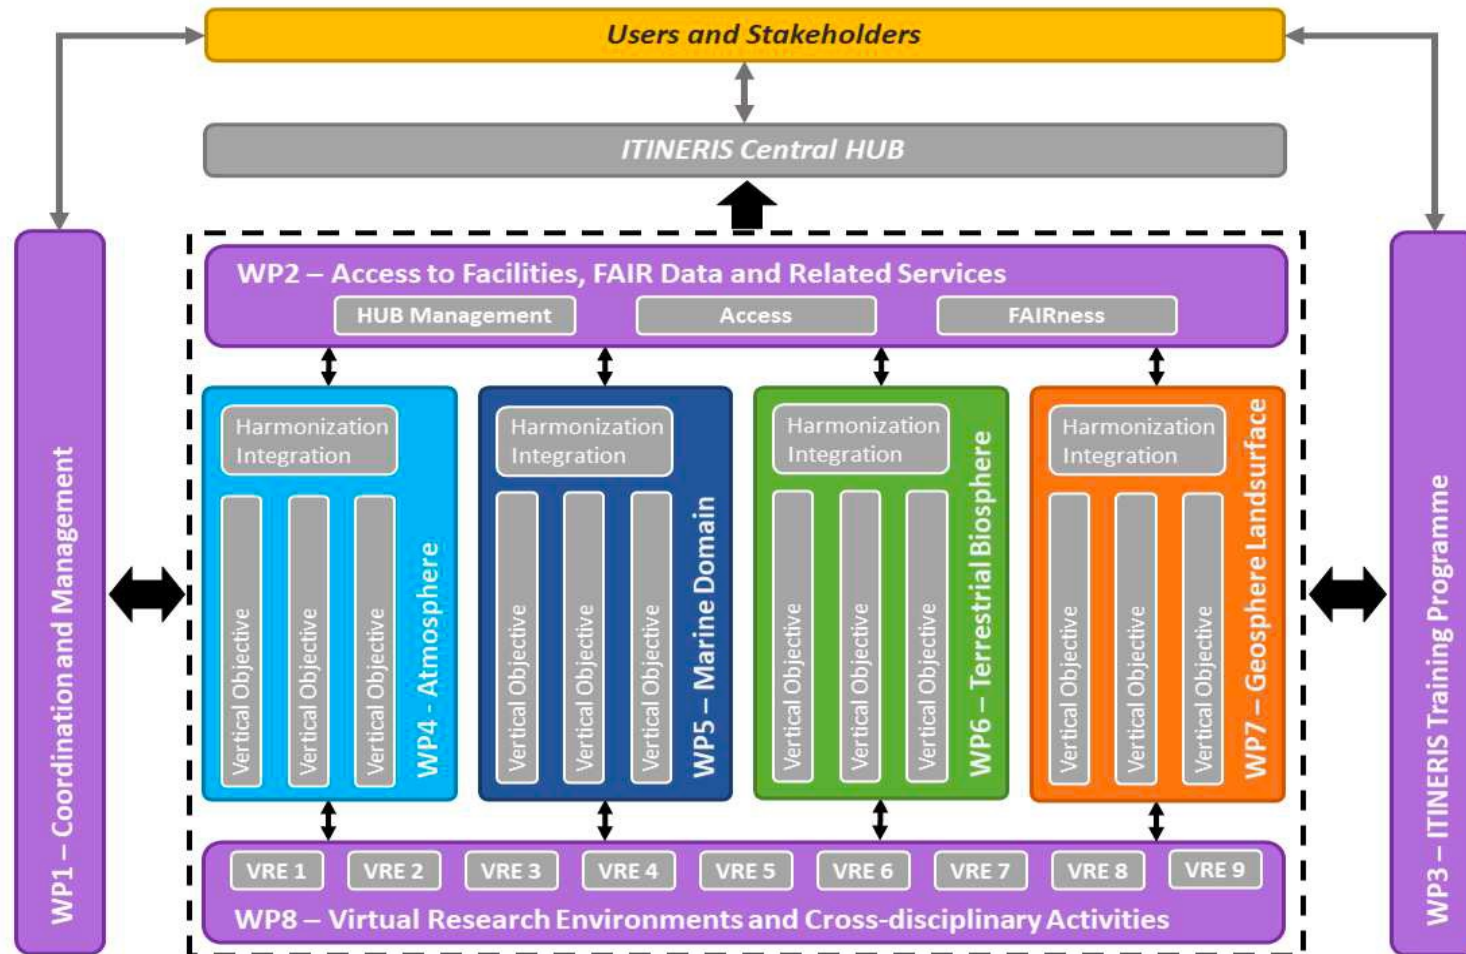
Users and Stakeholders

ITINERIS Central HUB

WP1 – Coordination and Management

WP2 – Access to Facilities, FAIR Data and Related Services

HUB Management

Access

FAIRness

Harmonization Integration

Vertical Objective

Vertical Objective

Vertical Objective

WP4 - Atmosphere

Harmonization Integration

Vertical Objective

Vertical Objective

Vertical Objective

WP5 – Marine Domain

Harmonization Integration

Vertical Objective

Vertical Objective

Vertical Objective

WP6 – Terrestrial Biosphere

Harmonization Integration

Vertical Objective

Vertical Objective

Vertical Objective

WP7 – Geosphere Landsurface

VRE 1

VRE 2

VRE 3

VRE 4

VRE 5

VRE 6

VRE 7

VRE 8

VRE 9

WP8 – Virtual Research Environments and Cross-disciplinary Activities

WP3 – ITINERIS Training Programme